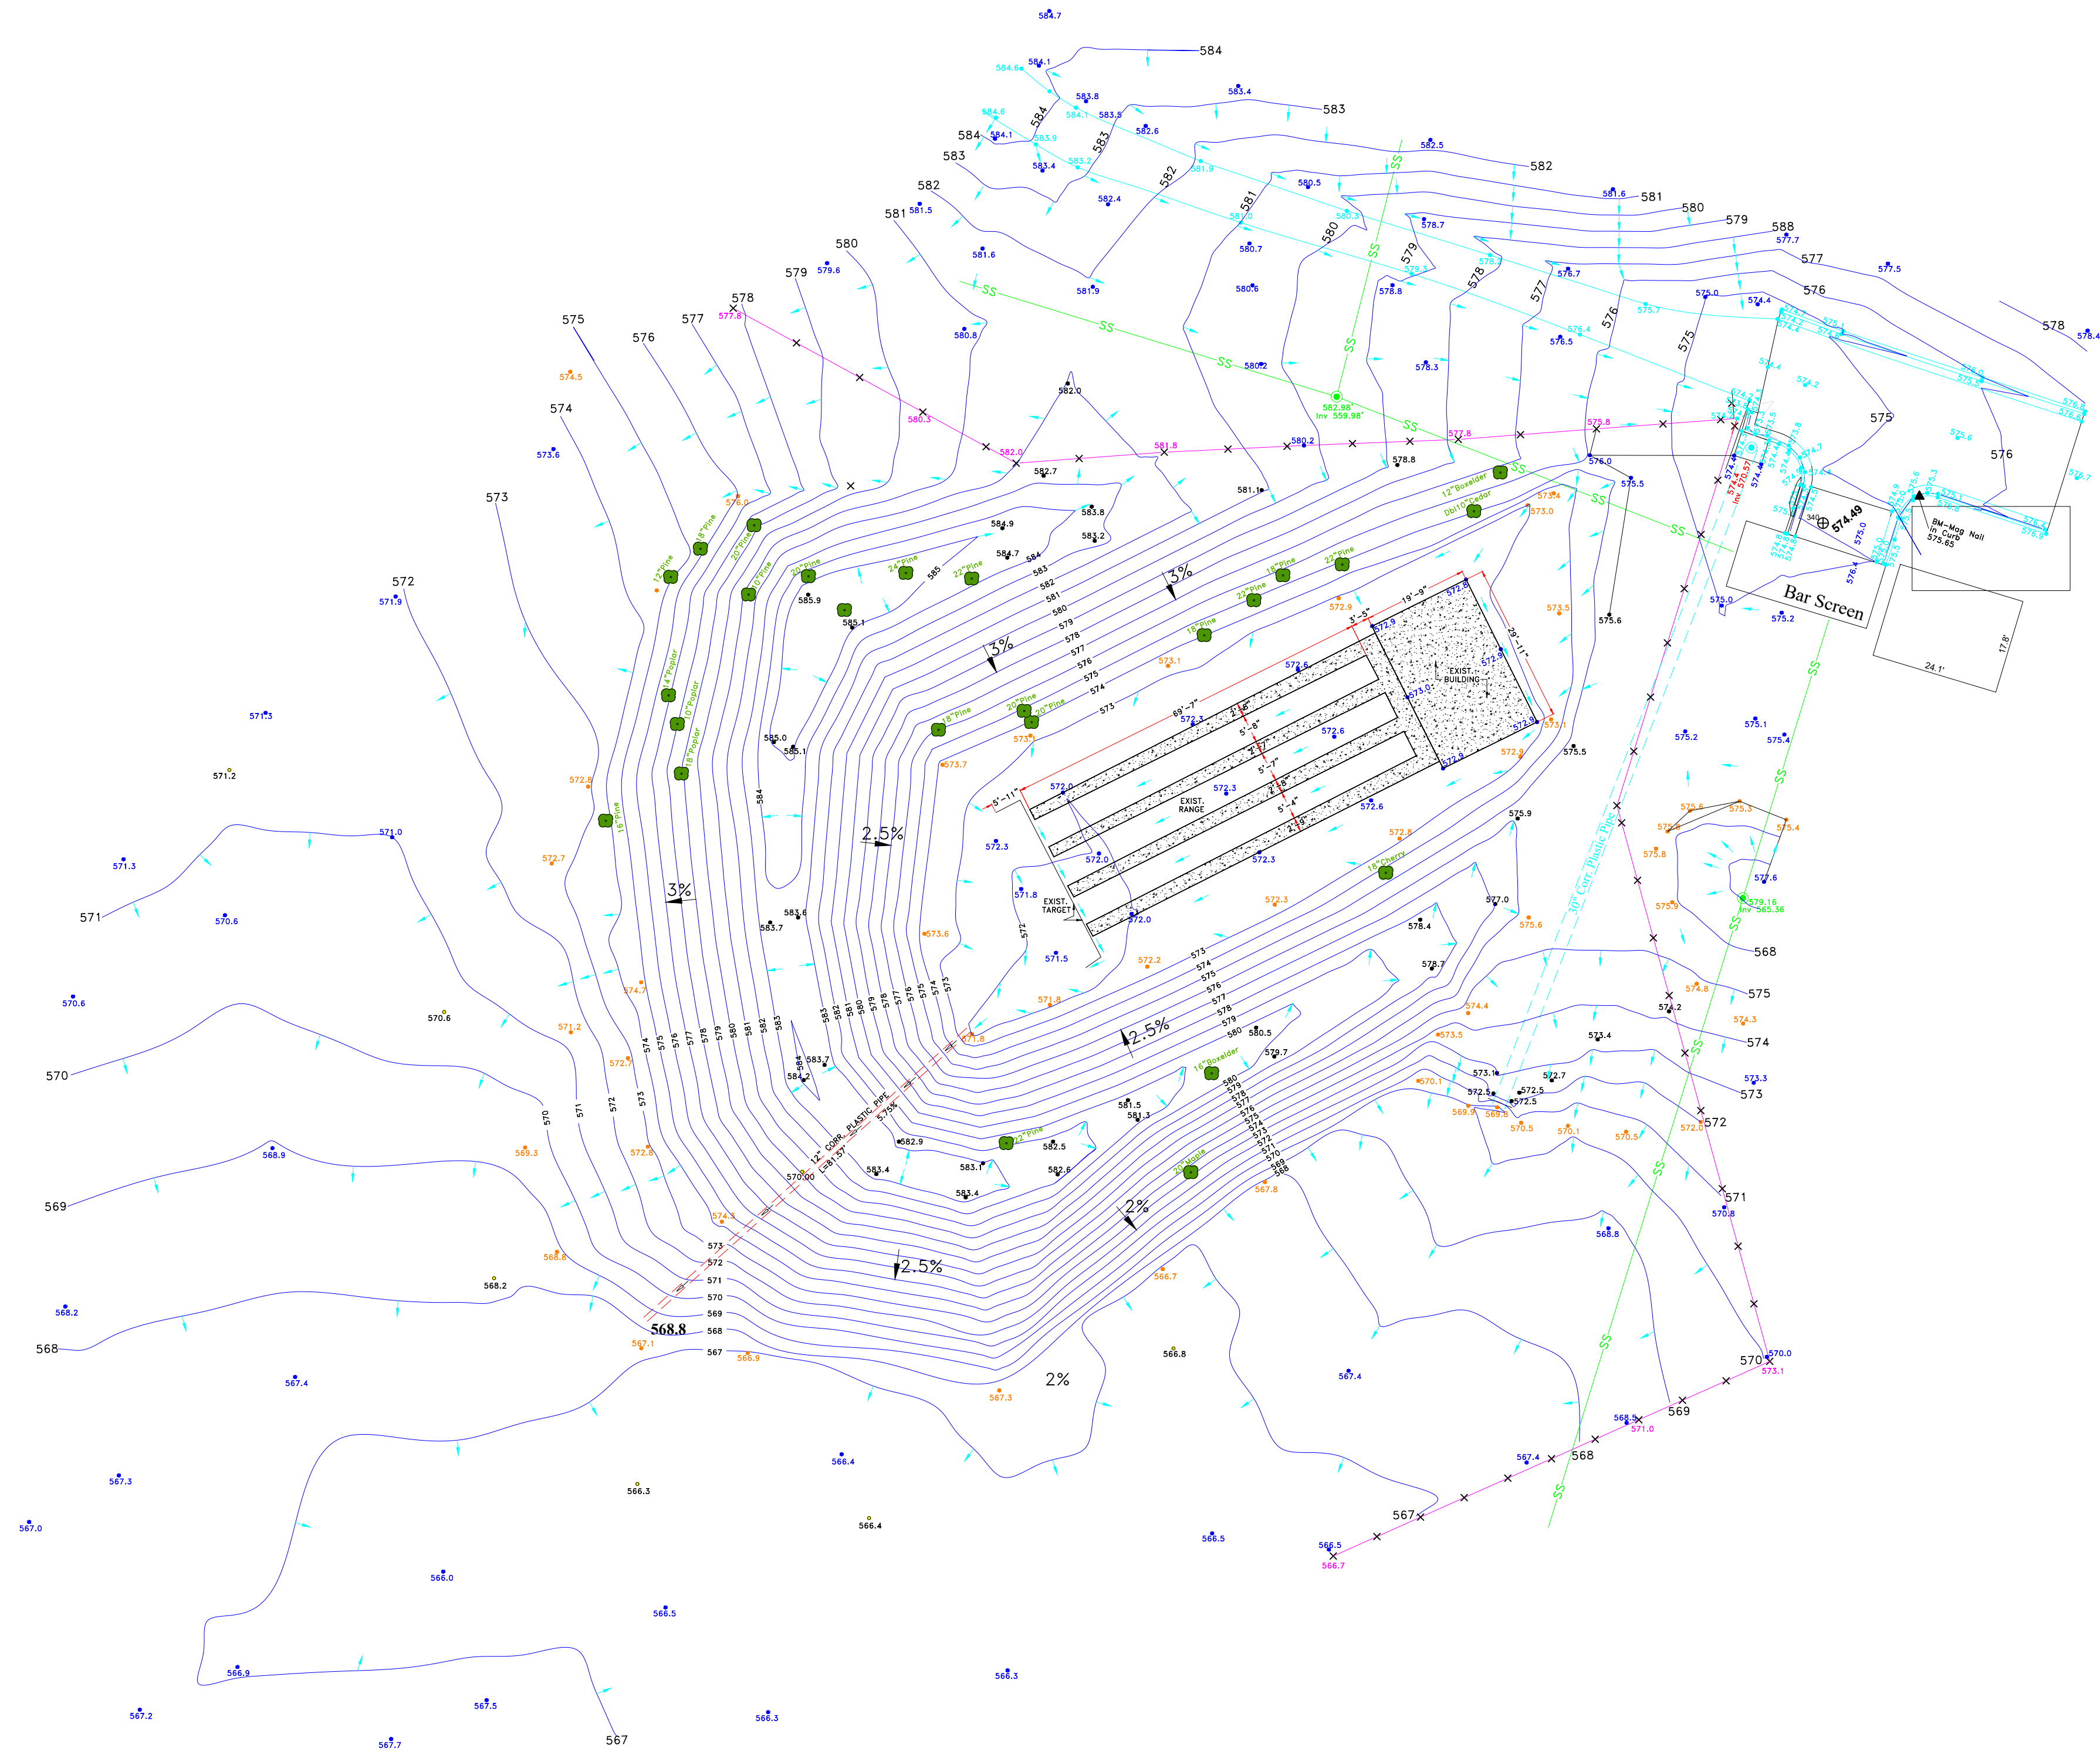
584.7
584
583.4
583
582.5
582
581
580
579
588
577
576
578
575
576
575
574
573
572
571
570
569
568
567
Bar Screen
574.49
BM-Mag Nail in Curb 575.65
EXIST. BUILDING
EXIST. RANGE
EXIST. TARGET
89'-7"
19'-9"
29'-11"
3'-5"
5'-11"
5'-8"
5'-7"
5'-4"
12" CORR. PLASTIC PIPE L=81.57'
30" Corr. Plastic Pipe
582.98' Inv. 559.98'
579.16 Inv. 565.36
Inv. 570.57
3%
3%
3%
2.5%
2.5%
2.5%
2%
2%
568.8
570.00
24.1'
17.8'
12" Boxelder
Dbl10" Cedar
16" Boxelder
18" Cherry
20" Maple
22" Pine
18" Pine
20" Pine
24" Pine
14" Poplar
10" Poplar
16" Pine
12" Pine